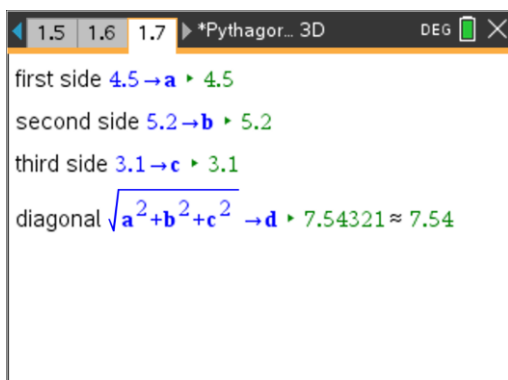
1.5 1.6 1.7 *Pythagor... 3D DEG

first side $4.5 \rightarrow \mathbf{a}$ ▸ 4.5

second side $5.2 \rightarrow \mathbf{b}$ ▸ 5.2

third side $3.1 \rightarrow \mathbf{c}$ ▸ 3.1

diagonal $\sqrt{\mathbf{a}^2+\mathbf{b}^2+\mathbf{c}^2} \rightarrow \mathbf{d}$ ▸ $7.54321 \approx 7.54$